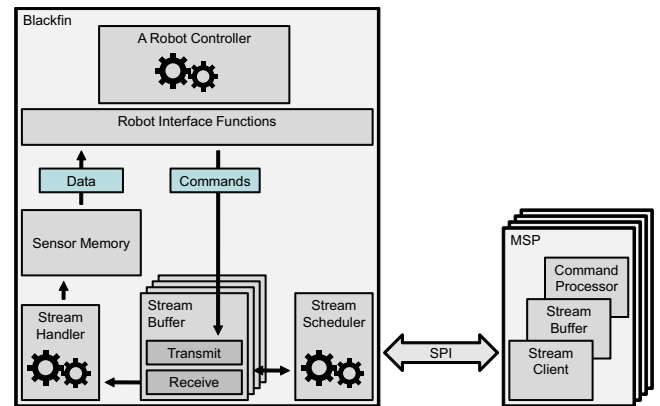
Blackfin

A Robot Controller

Robot Interface Functions

Data

Commands

Sensor Memory

Stream Handler

Stream Buffer

Transmit

Receive

Stream Scheduler

SPI

MSP

Command Processor

Stream Buffer

Stream Client